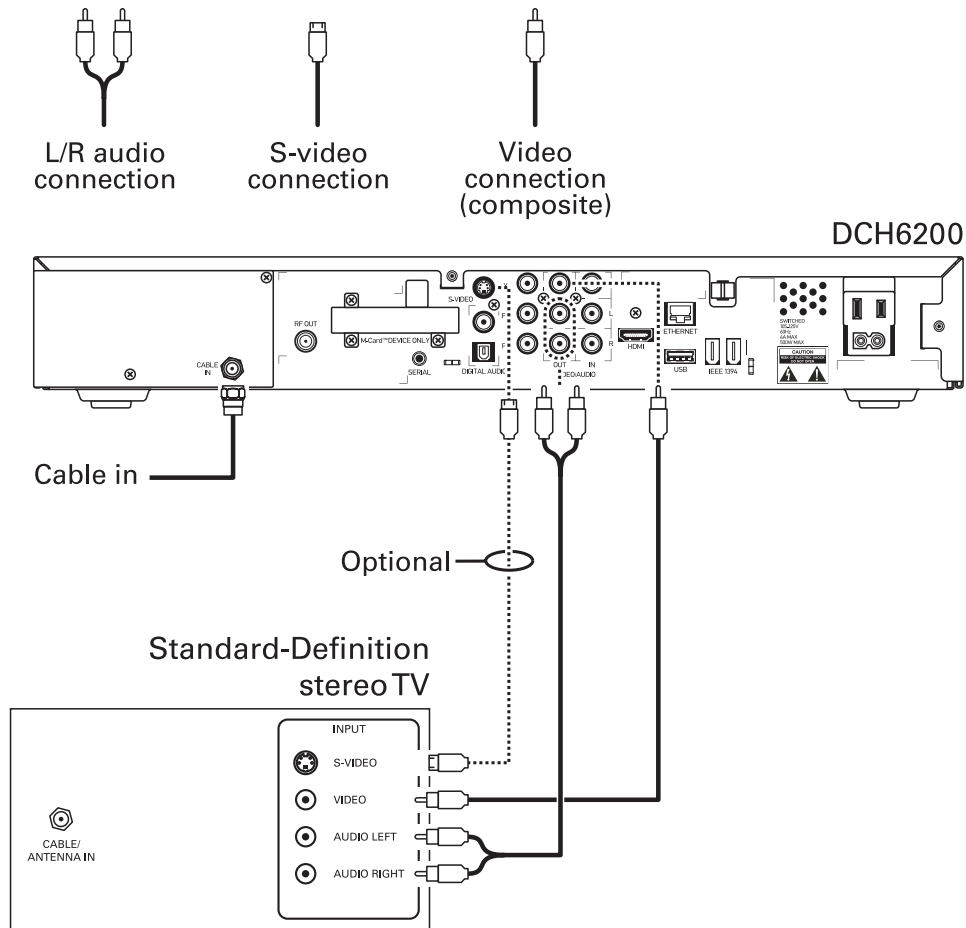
L/R audio connection

S-video connection

Video connection (composite)

DCH6200

S-VIDEO

RF OUT

M-Card™ DEVICE ONLY

CABLE IN

SERIAL

DIGITAL AUDIO

OUT

IN

VIDEO/AUDIO

HDMI

ETHERNET

USB

IEEE 1394

SWITCHED

CAUTION

Cable in

Optional

Standard-Definition stereo TV

INPUT

S-VIDEO

VIDEO

AUDIO LEFT

AUDIO RIGHT

CABLE/ ANTENNA IN